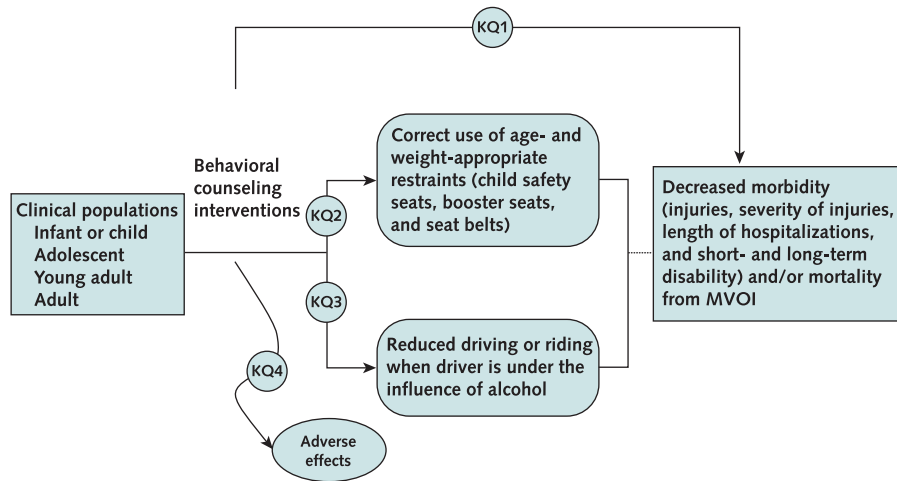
KQ1

Behavioral counseling interventions

Clinical populations
Infant or child
Adolescent
Young adult
Adult

KQ2

KQ3

KQ4

Correct use of age- and weight-appropriate restraints (child safety seats, booster seats, and seat belts)

Reduced driving or riding when driver is under the influence of alcohol

Decreased morbidity (injuries, severity of injuries, length of hospitalizations, and short- and long-term disability) and/or mortality from MVOI

Adverse effects